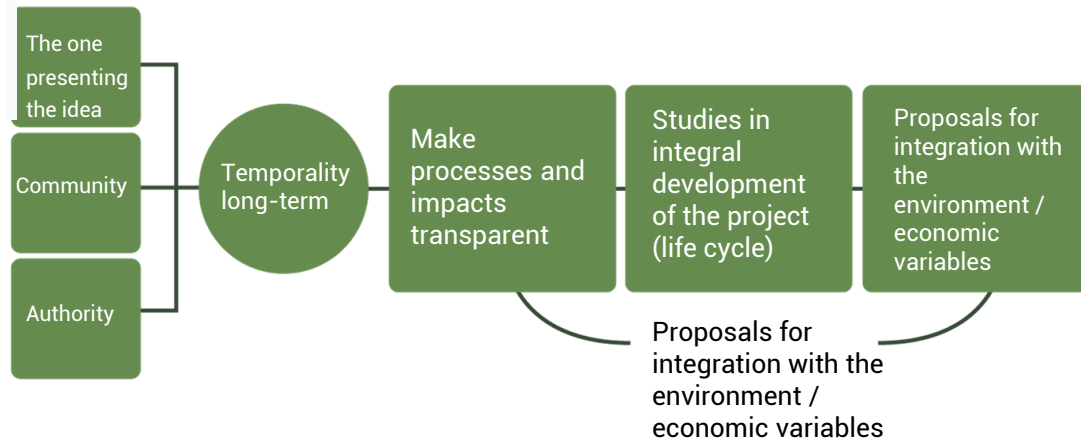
The one presenting the idea

Community

Authority

Temporality long-term

Make processes and impacts transparent

Studies in integral development of the project (life cycle)

Proposals for integration with the environment / economic variables

Proposals for integration with the environment / economic variables